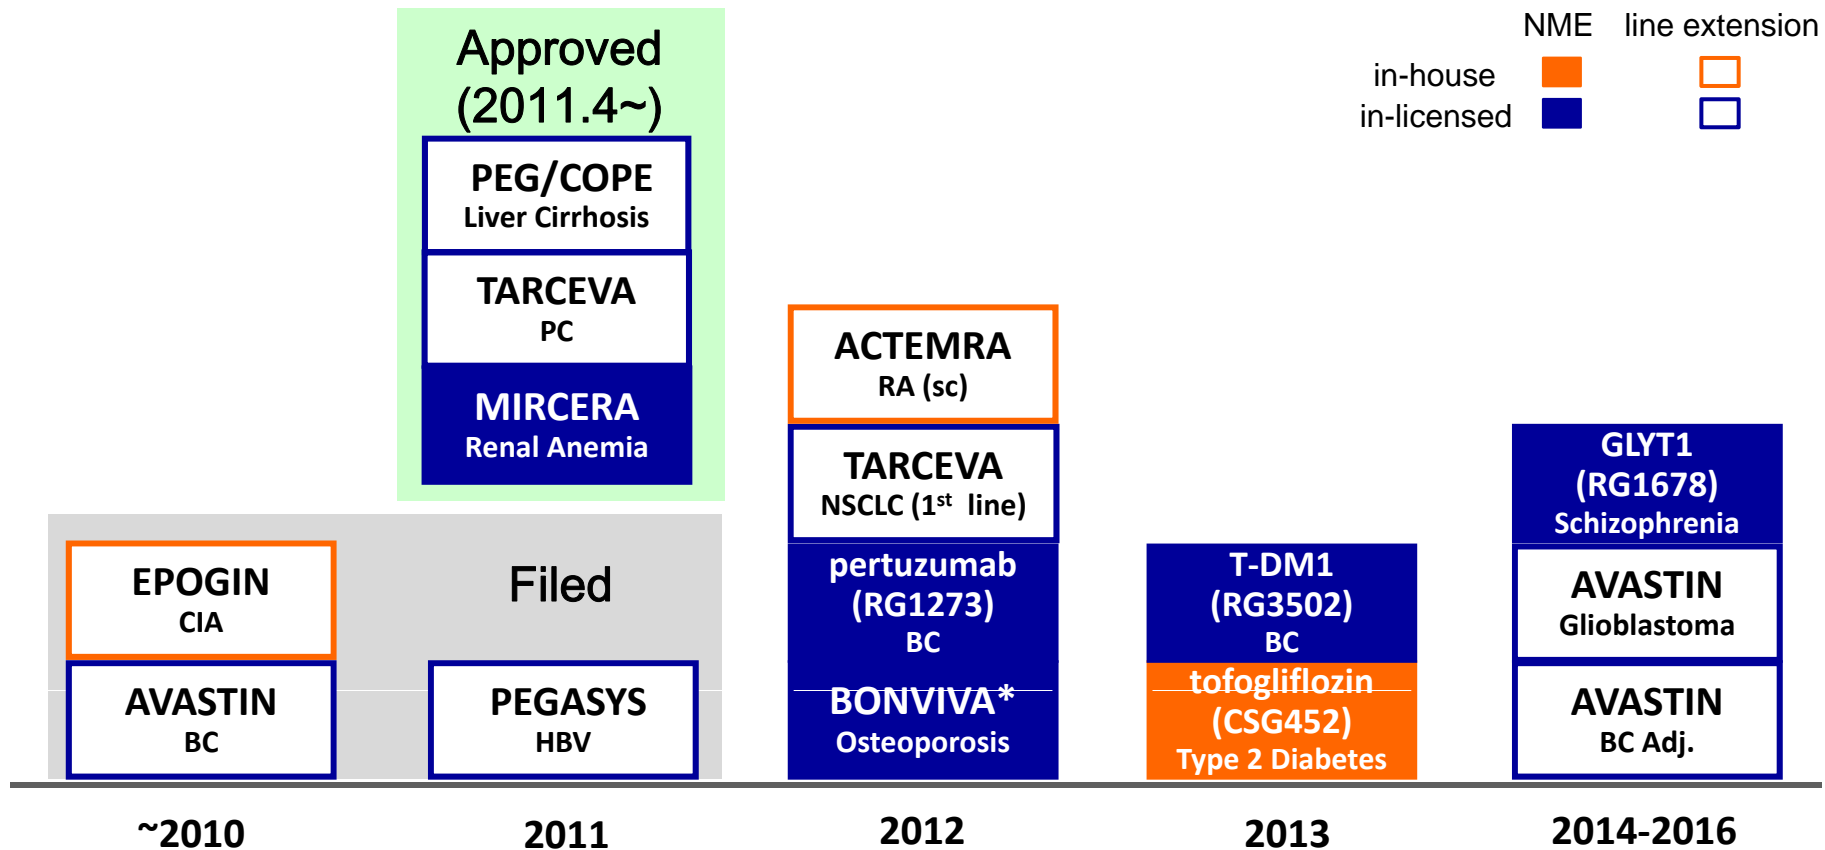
NME line extension
in-house
in-licensed

Approved (2011.4~)

PEG/COPE
Liver Cirrhosis

TARCEVA
PC

MIRCERA
Renal Anemia

ACTEMRA
RA (sc)

TARCEVA
NSCLC (1$^{st}$ line)

GLYT1
(RG1678)
Schizophrenia

EPOGIN
CIA

Filed

pertuzumab
(RG1273)
BC

T-DM1
(RG3502)
BC

AVASTIN
Glioblastoma

AVASTIN
BC

PEGASYS
HBV

BONVIVA*
Osteoporosis

tofogliflozin
(CSG452)
Type 2 Diabetes

AVASTIN
BC Adj.

~2010 2011 2012 2013 2014-2016